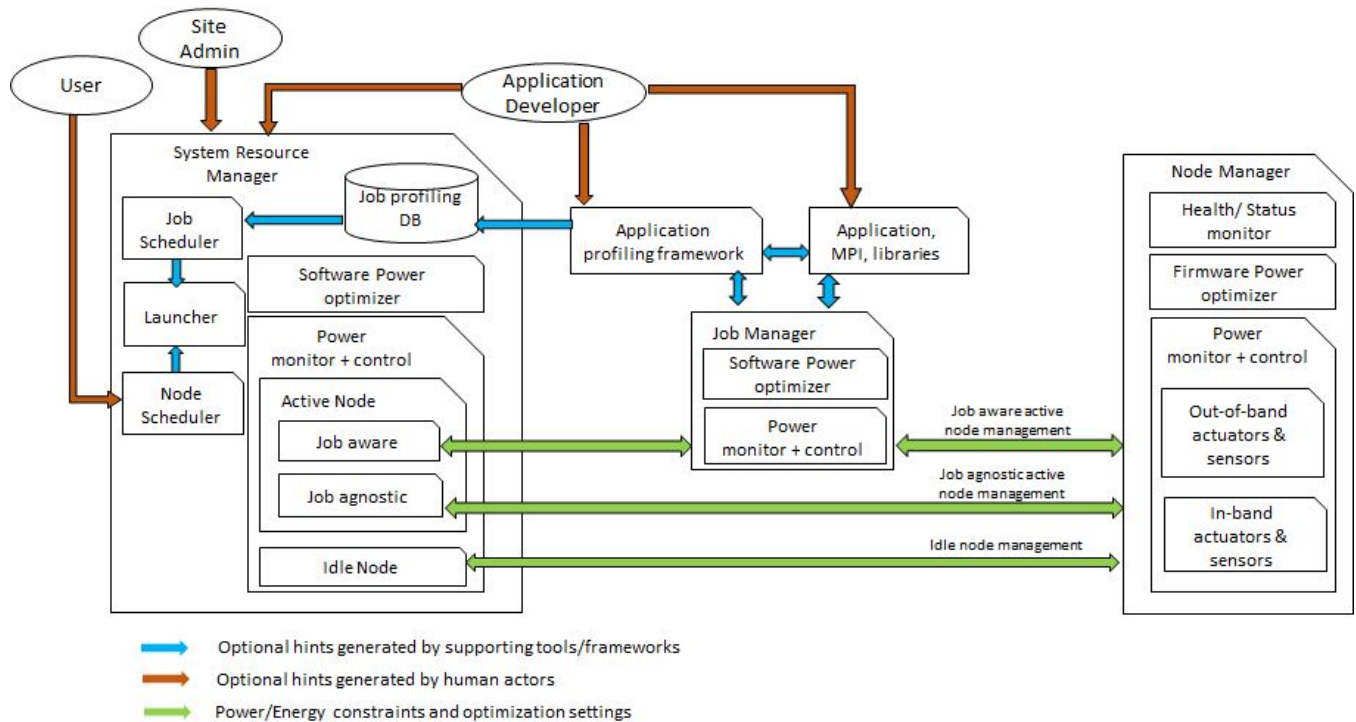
Site Admin

User

Application Developer

System Resource Manager

Job profiling DB

Job Scheduler

Launcher

Node Scheduler

Software Power optimizer

Power monitor + control

Active Node

Job aware

Job agnostic

Idle Node

Application profiling framework

Application, MPI, libraries

Job Manager

Software Power optimizer

Power monitor + control

Job aware active node management

Job agnostic active node management

Idle node management

Node Manager

Health/ Status monitor

Firmware Power optimizer

Power monitor + control

Out-of-band actuators & sensors

In-band actuators & sensors

Optional hints generated by supporting tools/frameworks

Optional hints generated by human actors

Power/Energy constraints and optimization settings